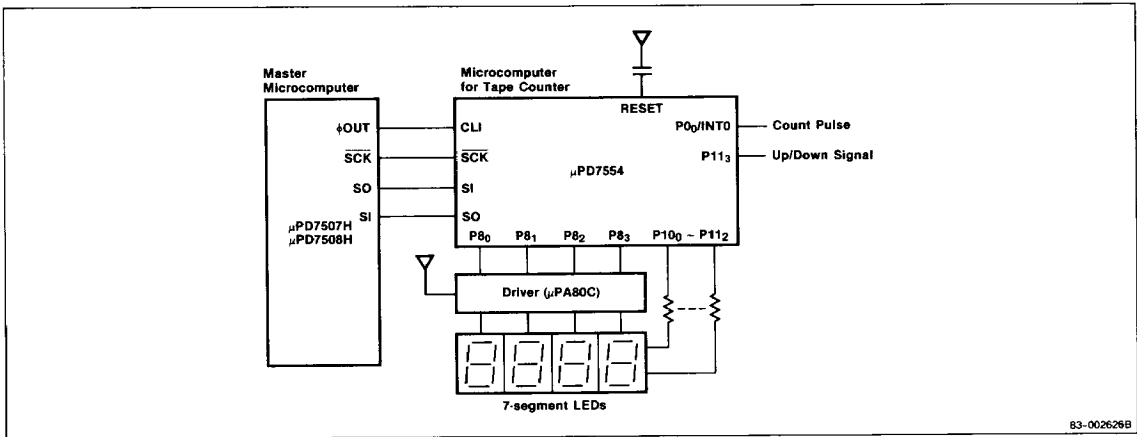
Master Microcomputer

Microcomputer for Tape Counter

RESET

$\phi$OUT

$\overline{SCK}$

SO

SI

$\mu$PD7507H
$\mu$PD7508H

CLI

$\overline{SCK}$

SI

SO

$\mu$PD7554

P$0_0$/INT0

P$11_3$

Count Pulse

Up/Down Signal

P$8_0$ P$8_1$ P$8_2$ P$8_3$ P$10_0$ ~ P$11_2$

Driver ($\mu$PA80C)

7-segment LEDs

83-002626B